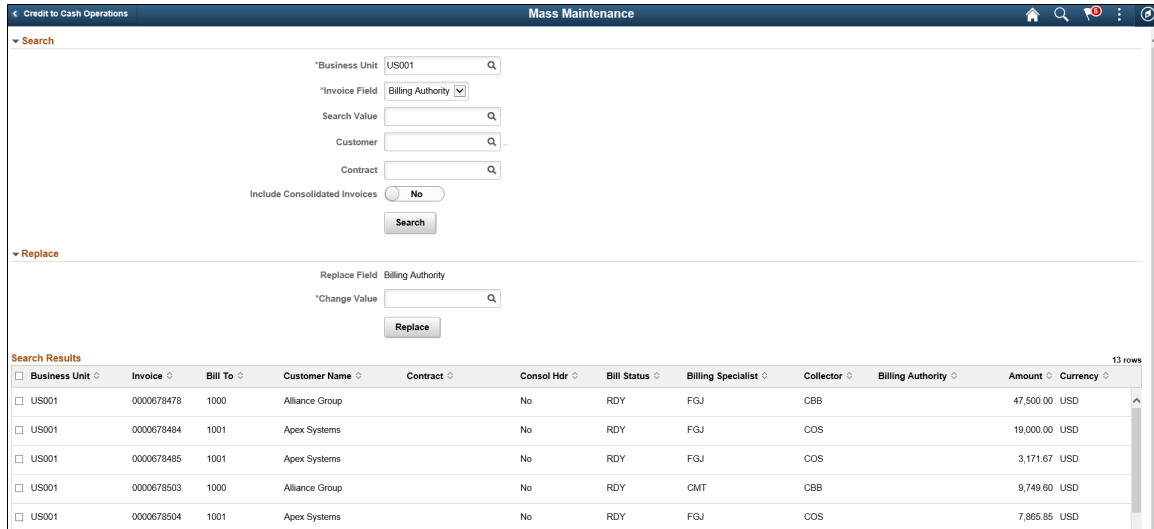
< Credit to Cash Operations

Mass Maintenance

6

Search

*Business Unit US001

*Invoice Field Billing Authority

Search Value

Customer

Contract

Include Consolidated Invoices No

Search

Replace

Replace Field Billing Authority

*Change Value

Replace

Search Results

13 rows

| Business Unit | Invoice | Bill To | Customer Name | Contract | Consol Hdr | Bill Status | Billing Specialist | Collector | Billing Authority | Amount | Currency |
|---|---|---|---|---|---|---|---|---|---|---|---|
| US001 | 0000678478 | 1000 | Alliance Group | | No | RDY | FGJ | CBB | | 47,500.00 | USD |
| US001 | 0000678484 | 1001 | Apex Systems | | No | RDY | FGJ | COS | | 19,000.00 | USD |
| US001 | 0000678485 | 1001 | Apex Systems | | No | RDY | FGJ | COS | | 3,171.67 | USD |
| US001 | 0000678503 | 1000 | Alliance Group | | No | RDY | CMT | CBB | | 9,749.60 | USD |
| US001 | 0000678504 | 1001 | Apex Systems | | No | RDY | FGJ | COS | | 7,865.85 | USD |